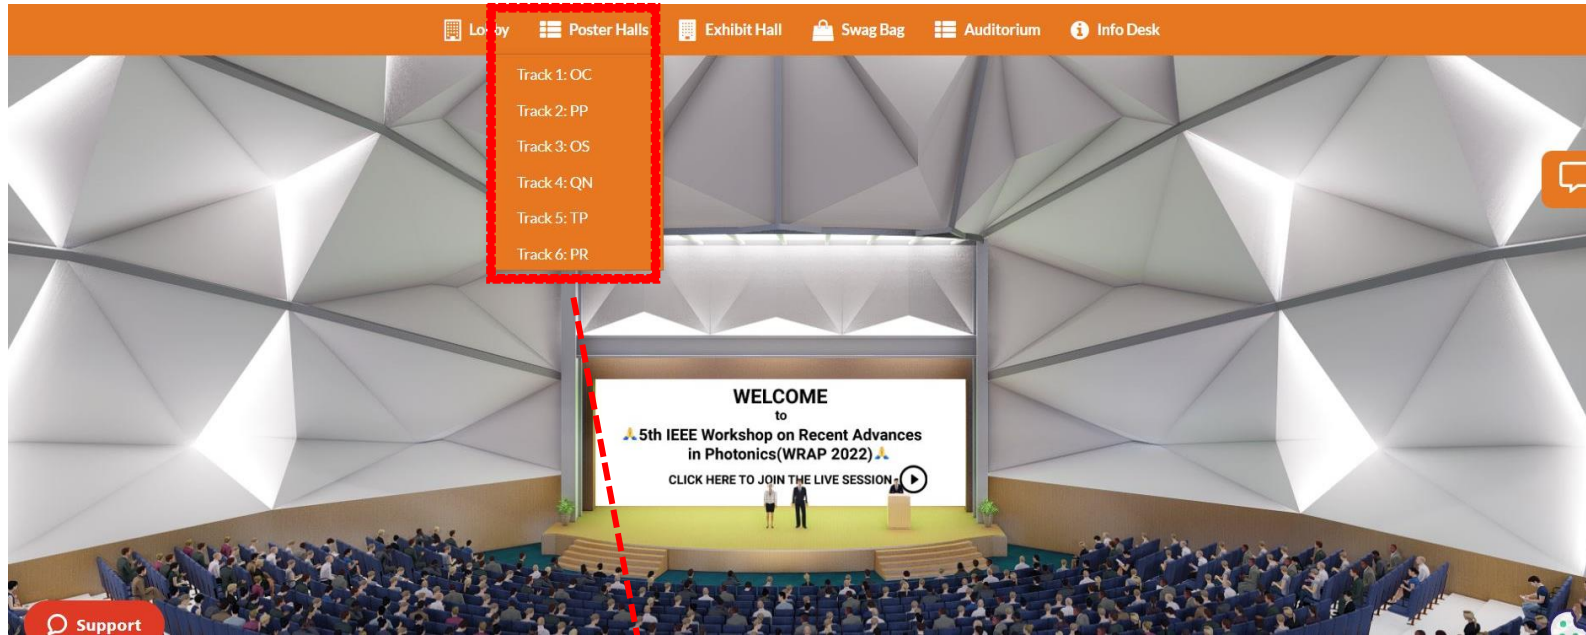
Lo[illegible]by Poster Halls Exhibit Hall Swag Bag Auditorium Info Desk

Track 1: OC

Track 2: PP

Track 3: OS

Track 4: QN

Track 5: TP

Track 6: PR

WELCOME
to
5th IEEE Workshop on Recent Advances in Photonics(WRAP 2022)

CLICK HERE TO JOIN THE LIVE SESSION

Support